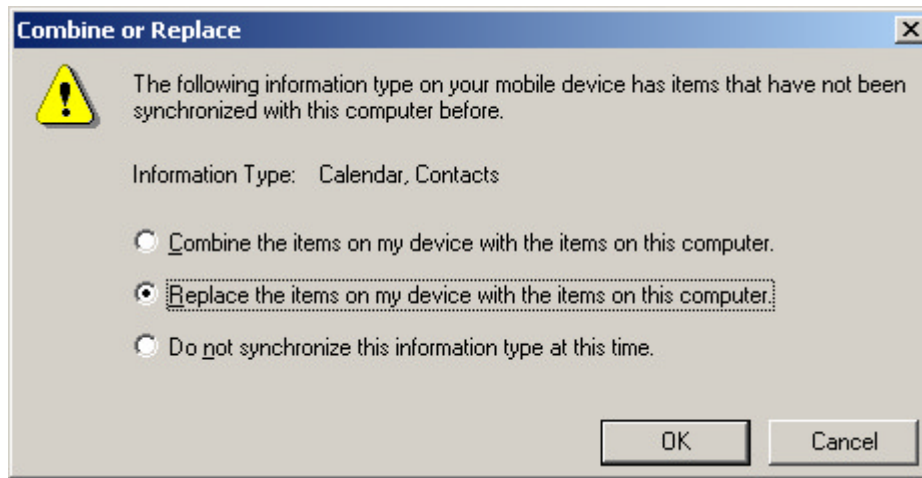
Combine or Replace

The following information type on your mobile device has items that have not been synchronized with this computer before.

Information Type: Calendar, Contacts

Combine the items on my device with the items on this computer.

Replace the items on my device with the items on this computer.

Do not synchronize this information type at this time.

OK

Cancel